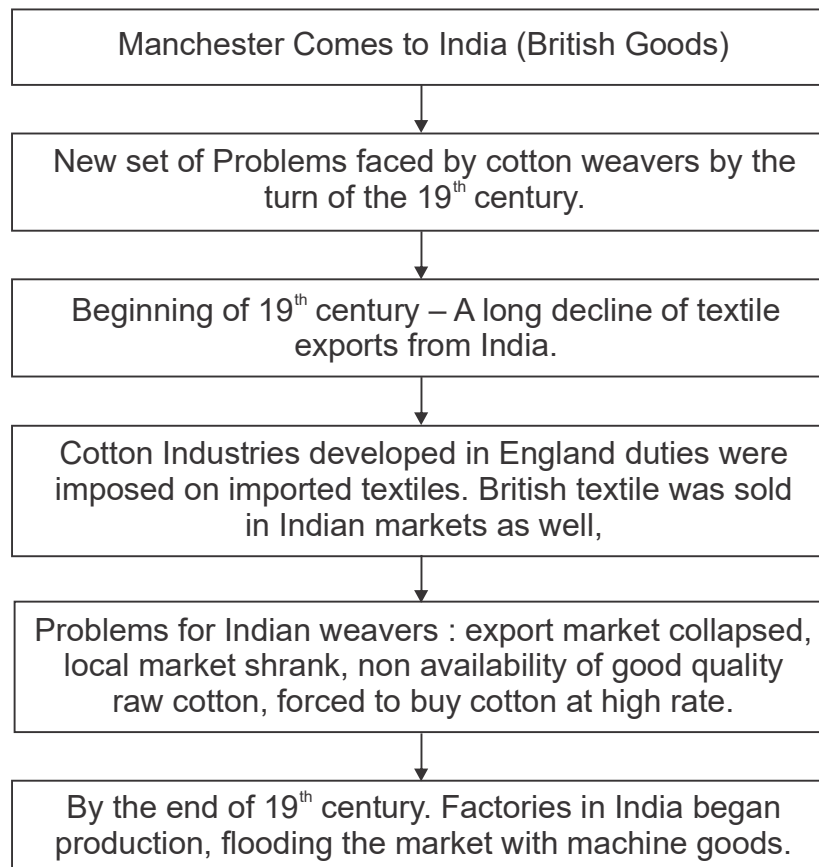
Manchester Comes to India (British Goods)

New set of Problems faced by cotton weavers by the turn of the $19^{th}$ century.

Beginning of $19^{th}$ century – A long decline of textile exports from India.

Cotton Industries developed in England duties were imposed on imported textiles. British textile was sold in Indian markets as well,

Problems for Indian weavers : export market collapsed, local market shrank, non availability of good quality raw cotton, forced to buy cotton at high rate.

By the end of $19^{th}$ century. Factories in India began production, flooding the market with machine goods.